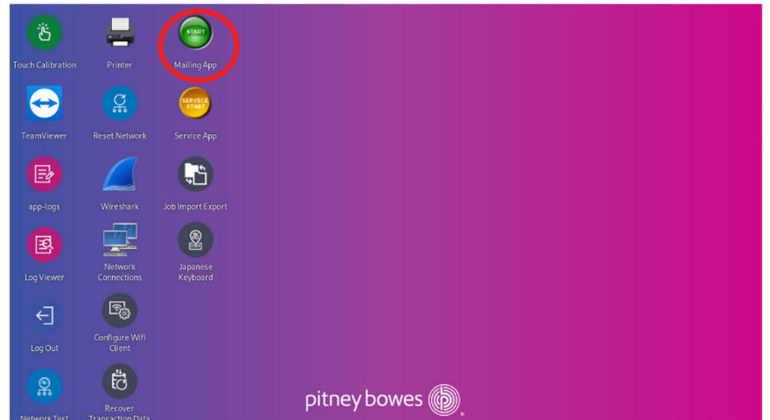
Touch Calibration

Printer

START

Mailing App

TeamViewer

Reset Network

SERVICE START

Service App

app-logs

Wireshark

Job Import Export

Log Viewer

Network Connections

Japanese Keyboard

Log Out

Configure Wifi Client

Network Test

Recover Transaction Data

pitney bowes